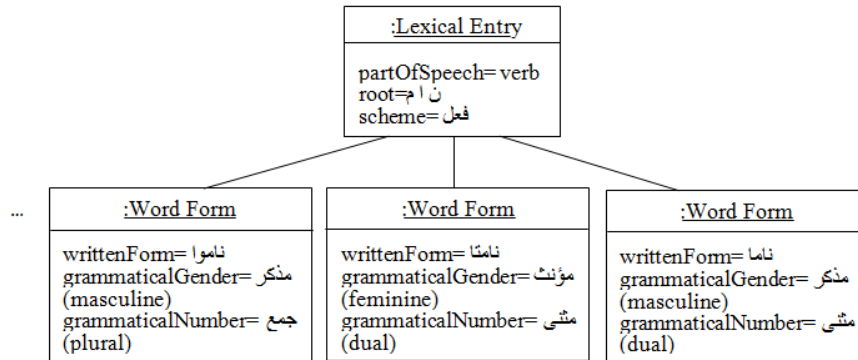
:Lexical Entry

partOfSpeech= verb
root=ن ا م
scheme=فعل

...

:Word Form

writtenForm= ناموا
grammaticalGender= مذكر
(masculine)
grammaticalNumber= جمع
(plural)

:Word Form

writtenForm= نامتا
grammaticalGender= مؤنث
(feminine)
grammaticalNumber= مثنى
(dual)

:Word Form

writtenForm= ناما
grammaticalGender= مذكر
(masculine)
grammaticalNumber= مثنى
(dual)